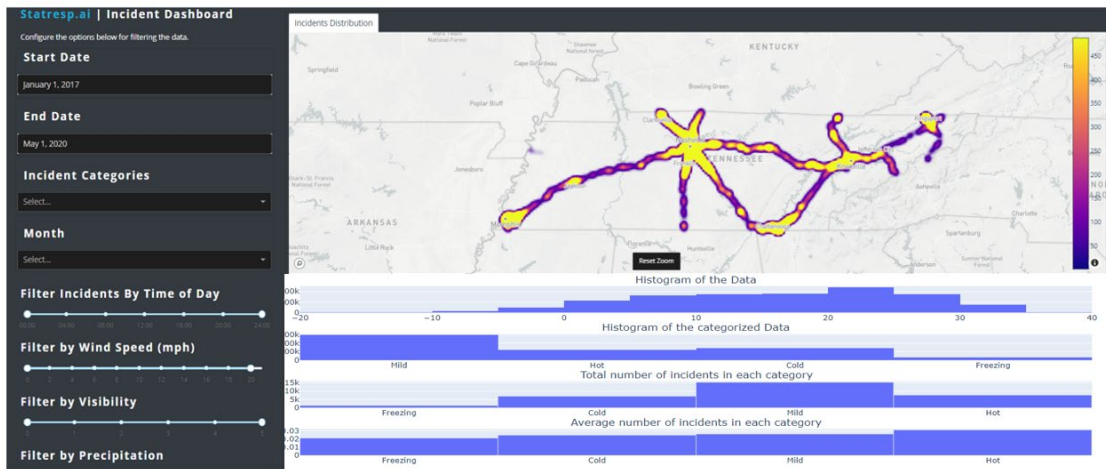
Statresp.ai | Incident Dashboard

Configure the options below for filtering the data.

Start Date

January 1, 2017

End Date

May 1, 2020

Incident Categories

Select...

Month

Select...

Filter Incidents By Time of Day

00:00 04:00 08:00 12:00 16:00 20:00 24:00

Filter by Wind Speed (mph)

0 2 4 6 8 10 12 14 16 18 20

Filter by Visibility

0 1 2 3 4 5

Filter by Precipitation

Incidents Distribution

KENTUCKY

Springfield

Cape Girardeau

Paducah

Poplar Bluff

Clarksville

Jonesboro

TENNESSEE

ARKANSAS

Memphis

Little Rock

Huntsville

Knoxville

Asheville

Charlotte

Spartanburg

Reset Zoom

450
400
350
300
250
200
150
100
50

Histogram of the Data

200k
100k
0

−20 −10 0 10 20 30 40

Histogram of the categorized Data

300k
200k
100k
0

Mild Hot Cold Freezing

Total number of incidents in each category

15k
10k
5k
0

Freezing Cold Mild Hot

Average number of incidents in each category

0.03
0.02
0.01
0

Freezing Cold Mild Hot